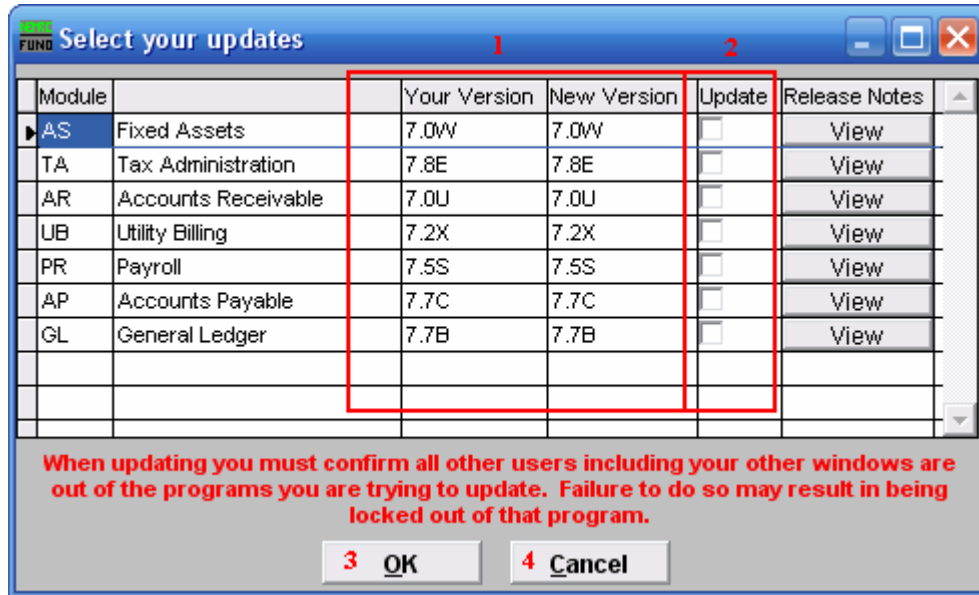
FUND Select your updates

1 2

| Module | | Your Version | New Version | Update | Release Notes |
|---|---|---|---|---|---|
| AS | Fixed Assets | 7.0W | 7.0W | | View |
| TA | Tax Administration | 7.8E | 7.8E | | View |
| AR | Accounts Receivable | 7.0U | 7.0U | | View |
| UB | Utility Billing | 7.2X | 7.2X | | View |
| PR | Payroll | 7.5S | 7.5S | | View |
| AP | Accounts Payable | 7.7C | 7.7C | | View |
| GL | General Ledger | 7.7B | 7.7B | | View |

When updating you must confirm all other users including your other windows are out of the programs you are trying to update. Failure to do so may result in being locked out of that program.

3 OK 4 Cancel